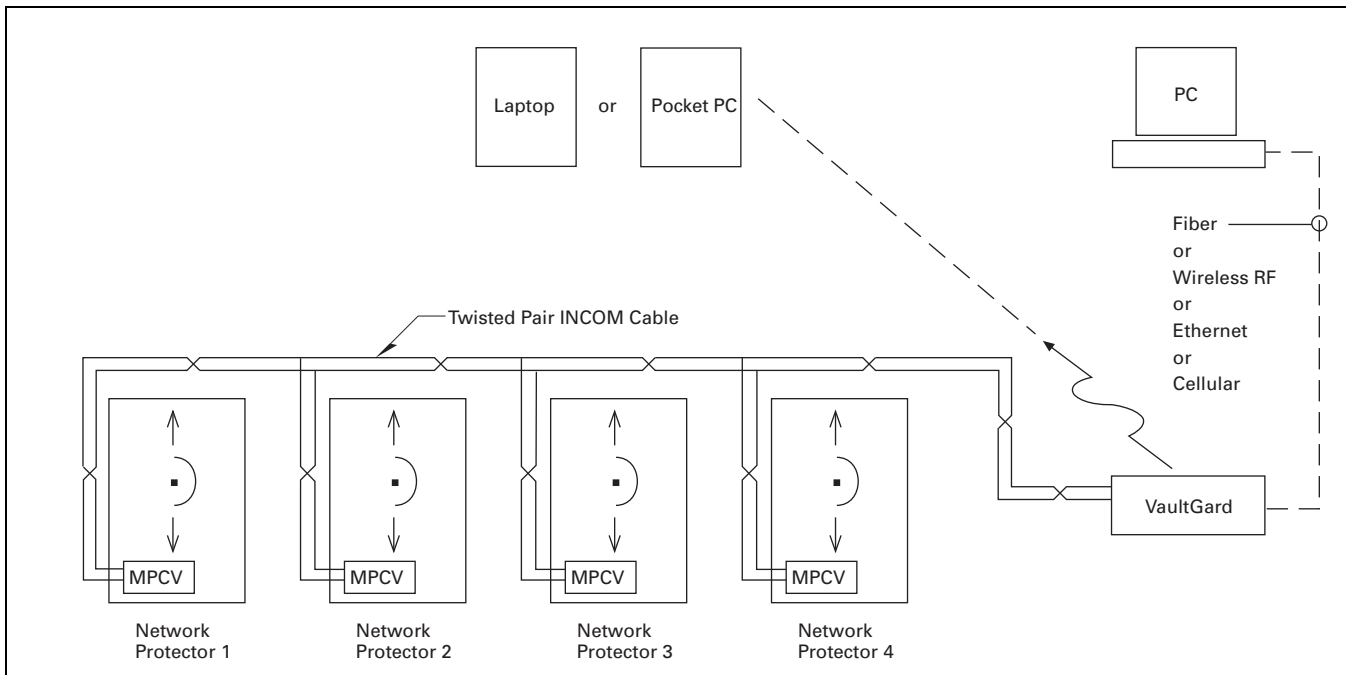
Laptop

or

Pocket PC

PC

Fiber
or
Wireless RF
or
Ethernet
or
Cellular

Twisted Pair INCOM Cable

MPCV

MPCV

MPCV

MPCV

VaultGard

Network Protector 1

Network Protector 2

Network Protector 3

Network Protector 4